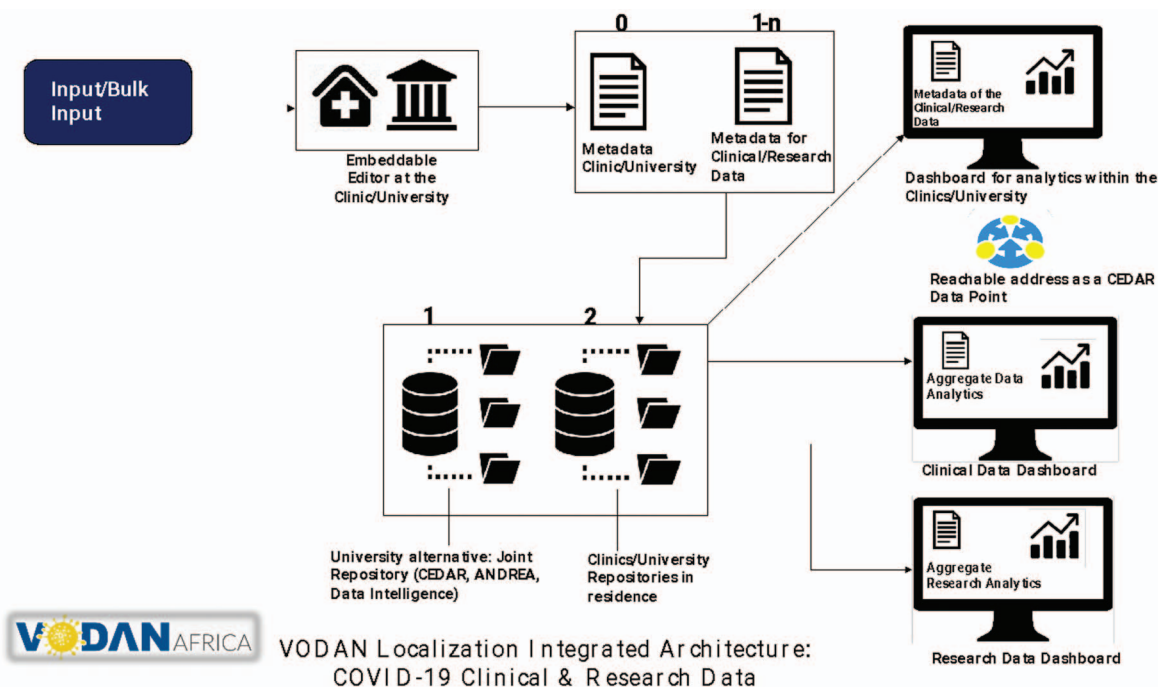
Input/Bulk Input

Embeddable Editor at the Clinic/University

0

1-n

Metadata Clinic/University

Metadata for Clinical/Research Data

Metadata of the Clinical/Research Data

Dashboard for analytics within the Clinics/University

Reachable address as a CEDAR Data Point

1

2

Aggregate Data Analytics

Clinical Data Dashboard

Aggregate Research Analytics

Research Data Dashboard

University alternative: Joint Repository (CEDAR, ANDREA, Data Intelligence)

Clinics/University Repositories in residence

VODAN AFRICA

VODAN Localization Integrated Architecture: COVID-19 Clinical & Research Data